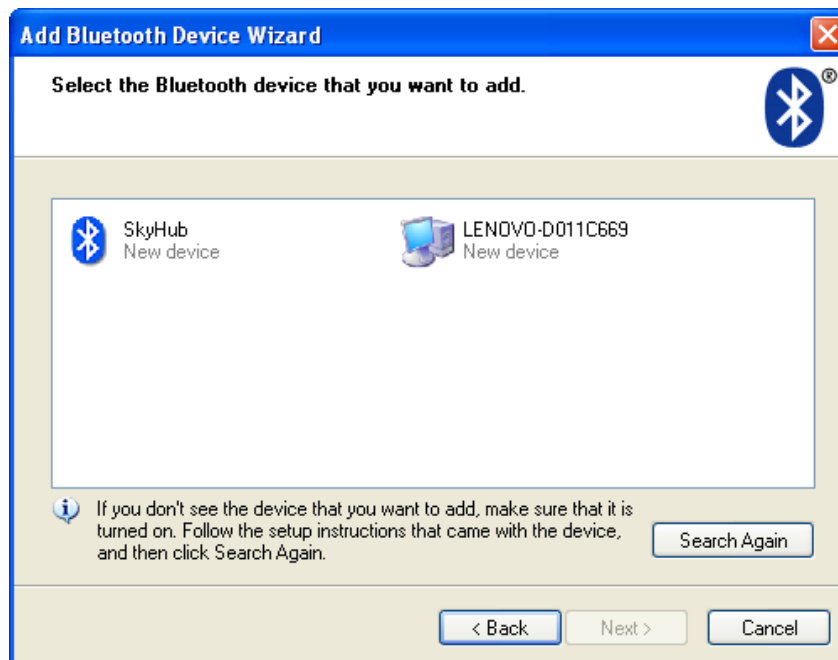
Add Bluetooth Device Wizard

Select the Bluetooth device that you want to add.

SkyHub
New device

LENOVO-D011C669
New device

If you don't see the device that you want to add, make sure that it is turned on. Follow the setup instructions that came with the device, and then click Search Again.

Search Again

< Back
Next >
Cancel